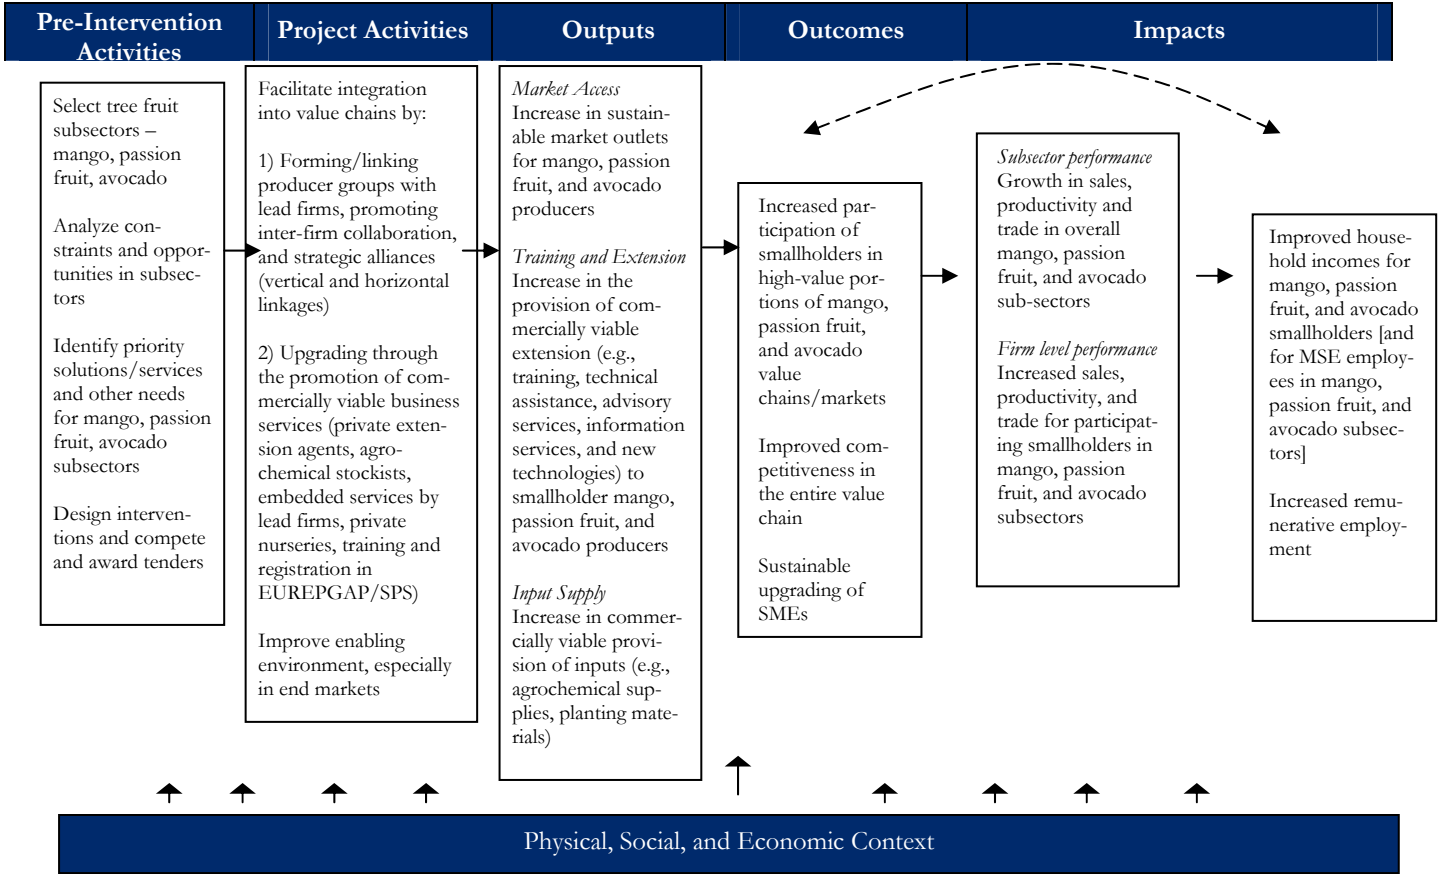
Pre-Intervention Activities

Project Activities

Outputs

Outcomes

Impacts

Select tree fruit subsectors – mango, passion fruit, avocado

Analyze constraints and opportunities in subsectors

Identify priority solutions/services and other needs for mango, passion fruit, avocado subsectors

Design interventions and compete and award tenders

Facilitate integration into value chains by:

1) Forming/linking producer groups with lead firms, promoting inter-firm collaboration, and strategic alliances (vertical and horizontal linkages)

2) Upgrading through the promotion of commercially viable business services (private extension agents, agrochemical stockists, embedded services by lead firms, private nurseries, training and registration in EUREPGAP/SPS)

Improve enabling environment, especially in end markets

Market Access
Increase in sustainable market outlets for mango, passion fruit, and avocado producers

Training and Extension
Increase in the provision of commercially viable extension (e.g., training, technical assistance, advisory services, information services, and new technologies) to smallholder mango, passion fruit, and avocado producers

Input Supply
Increase in commercially viable provision of inputs (e.g., agrochemical supplies, planting materials)

Increased participation of smallholders in high-value portions of mango, passion fruit, and avocado value chains/markets

Improved competitiveness in the entire value chain

Sustainable upgrading of SMEs

Subsector performance
Growth in sales, productivity and trade in overall mango, passion fruit, and avocado sub-sectors

Firm level performance
Increased sales, productivity, and trade for participating smallholders in mango, passion fruit, and avocado subsectors

Improved household incomes for mango, passion fruit, and avocado smallholders [and for MSE employees in mango, passion fruit, and avocado subsectors]

Increased remunerative employment

Physical, Social, and Economic Context